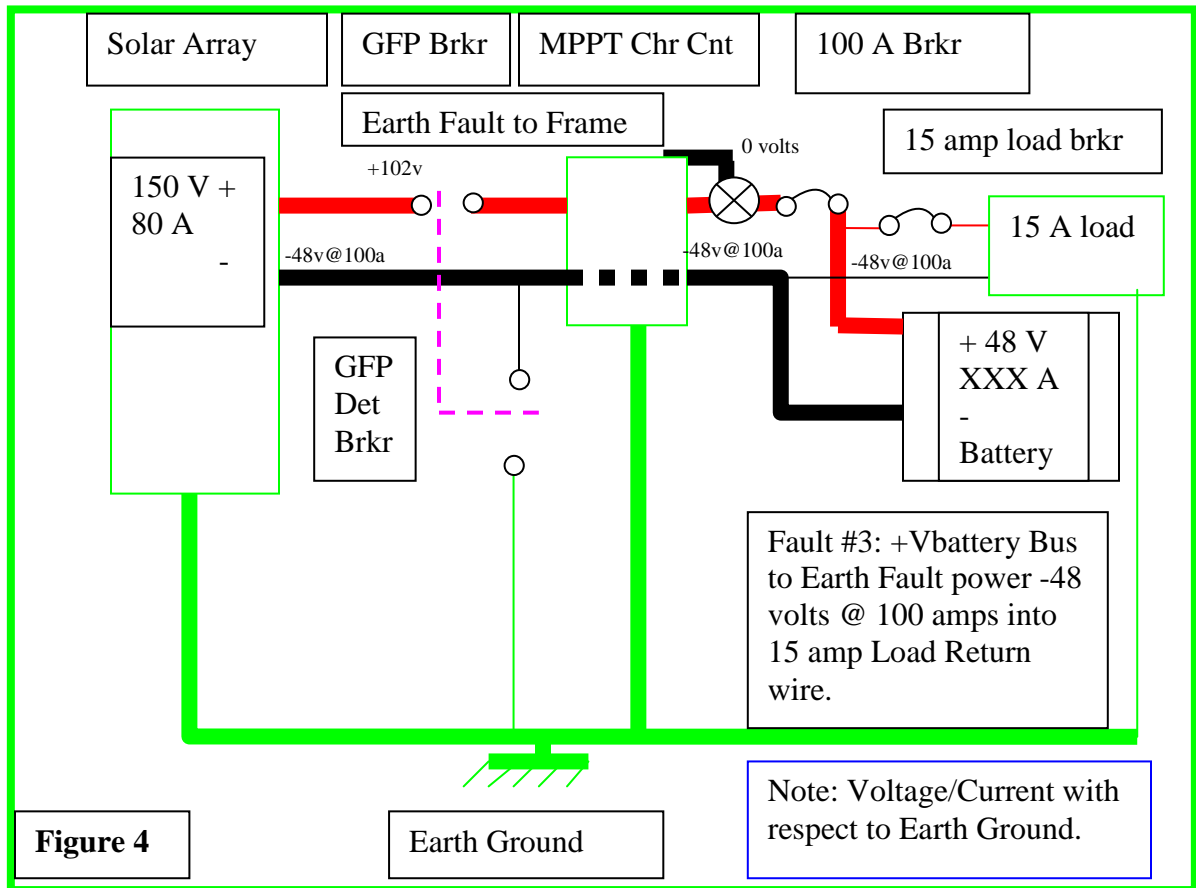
Solar Array

GFP Brkr

MPPT Chr Cnt

100 A Brkr

Earth Fault to Frame

0 volts

15 amp load brkr

150 V +
80 A
-

+102v

15 A load

-48v@100a

-48v@100a

-48v@100a

+ 48 V
XXX A
-
Battery

GFP
Det
Brkr

Fault #3: +Vbattery Bus to Earth Fault power -48 volts @ 100 amps into 15 amp Load Return wire.

Note: Voltage/Current with respect to Earth Ground.

Figure 4

Earth Ground